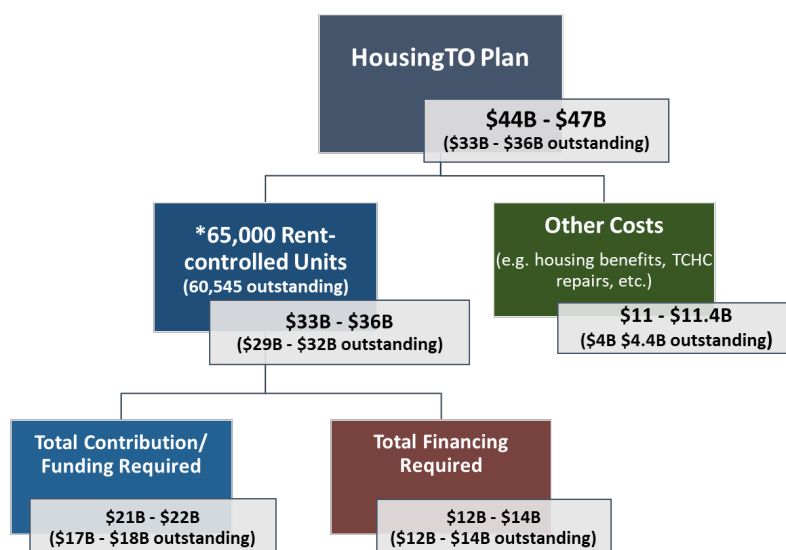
HousingTO Plan

$44B - $47B
($33B - $36B outstanding)

*65,000 Rent-controlled Units
(60,545 outstanding)

$33B - $36B
($29B - $32B outstanding)

Other Costs
(e.g. housing benefits, TCHC repairs, etc.)

$11 - $11.4B
($4B $4.4B outstanding)

Total Contribution/ Funding Required

$21B - $22B
($17B - $18B outstanding)

Total Financing Required

$12B - $14B
($12B - $14B outstanding)